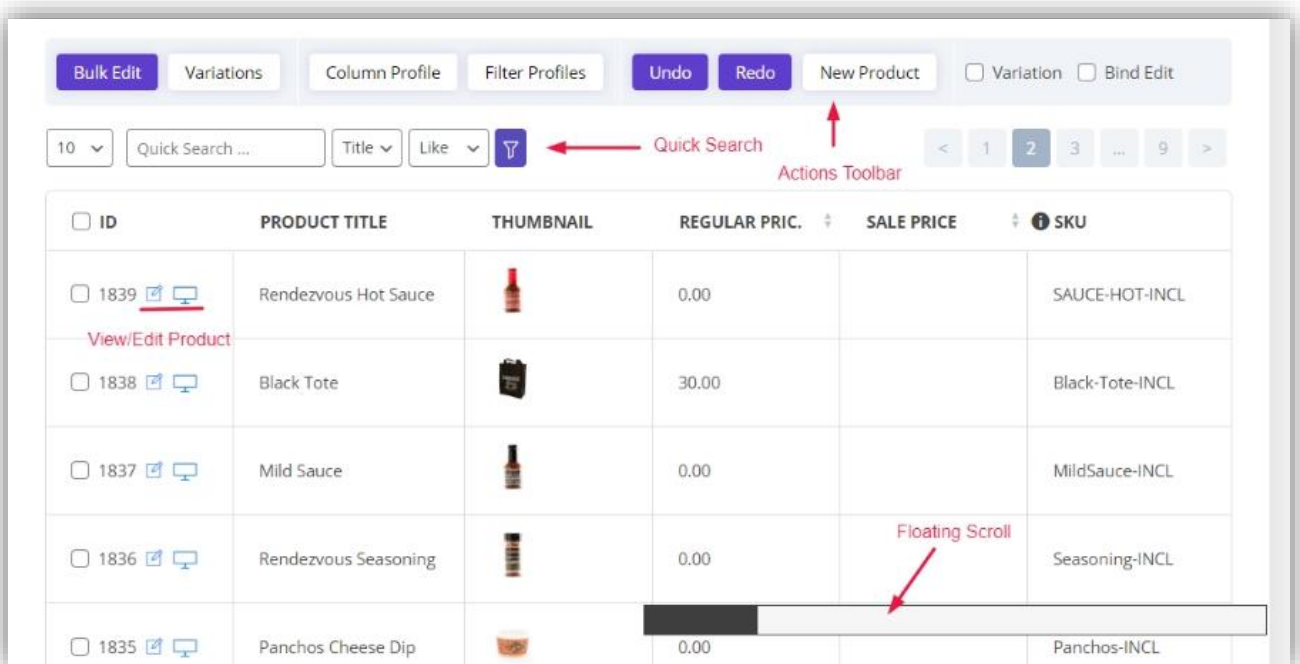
Bulk Edit Variations Column Profile Filter Profiles Undo Redo New Product Variation Bind Edit

10 Quick Search ... Title Like

Quick Search

Actions Toolbar

< 1 2 3 ... 9 >

| ID | PRODUCT TITLE | THUMBNAIL | REGULAR PRIC. | SALE PRICE | SKU |
|---|---|---|---|---|---|
| 1839 | Rendezvous Hot Sauce | | 0.00 | | SAUCE-HOT-INCL |
| 1838 | Black Tote | | 30.00 | | Black-Tote-INCL |
| 1837 | Mild Sauce | | 0.00 | | MildSauce-INCL |
| 1836 | Rendezvous Seasoning | | 0.00 | | Seasoning-INCL |
| 1835 | Panchos Cheese Dip | | 0.00 | | Panchos-INCL |

View/Edit Product

Floating Scroll